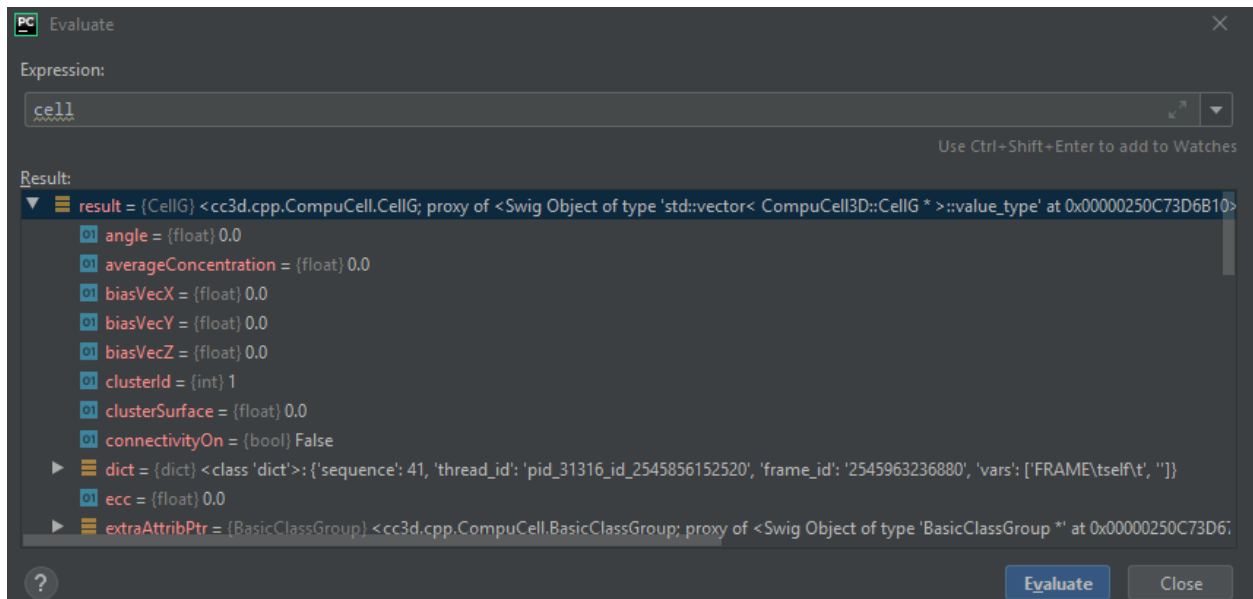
PC Evaluate

Expression:

cell

Use Ctrl+Shift+Enter to add to Watches

Result:

result = {CellG} <cc3d.cpp.CompuCell.CellG; proxy of <Swig Object of type 'std::vector< CompuCell3D::CellG * >::value_type' at 0x00000250C73D6B10>

01 angle = {float} 0.0

01 averageConcentration = {float} 0.0

01 biasVecX = {float} 0.0

01 biasVecY = {float} 0.0

01 biasVecZ = {float} 0.0

01 clusterId = {int} 1

01 clusterSurface = {float} 0.0

01 connectivityOn = {bool} False

dict = {dict} <class 'dict'>: {'sequence': 41, 'thread_id': 'pid_31316_id_2545856152520', 'frame_id': '2545963236880', 'vars': ['FRAME\tself\t', '']}

01 ecc = {float} 0.0

extraAttribPtr = {BasicClassGroup} <cc3d.cpp.CompuCell.BasicClassGroup; proxy of <Swig Object of type 'BasicClassGroup *' at 0x00000250C73D6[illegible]

?

Evaluate

Close